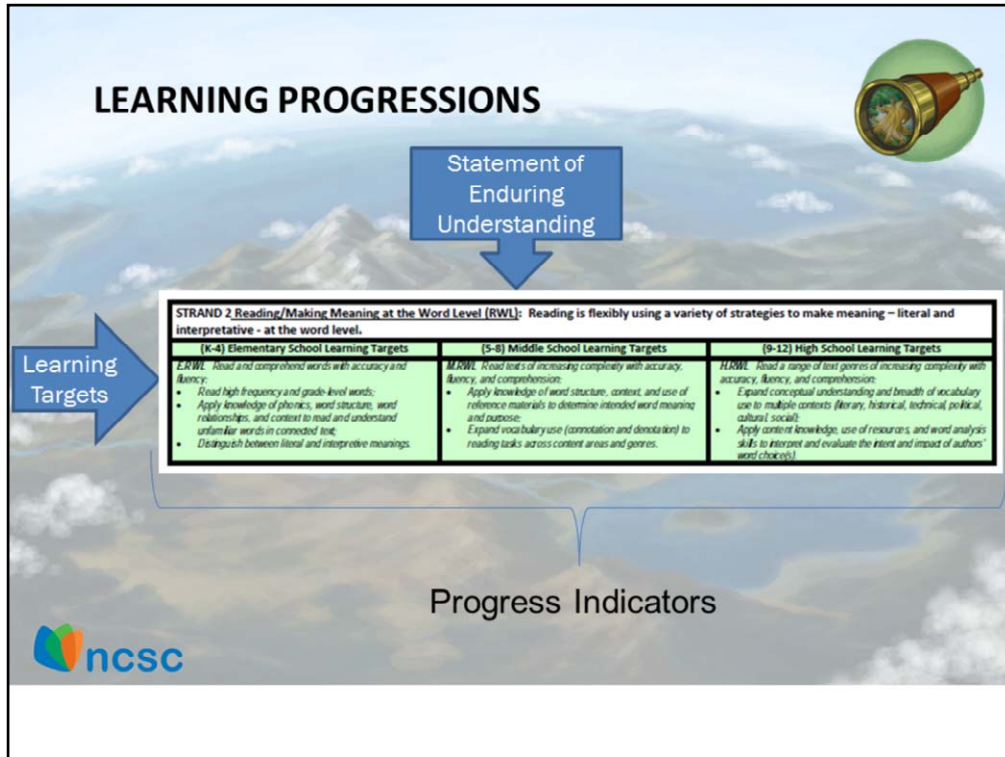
LEARNING PROGRESSIONS

Statement of Enduring Understanding

Learning Targets

STRAND 2 Reading/Making Meaning at the Word Level (RWL): Reading is flexibly using a variety of strategies to make meaning – literal and interpretative - at the word level.

| (K-4) Elementary School Learning Targets | (5-8) Middle School Learning Targets | (9-12) High School Learning Targets |
|---|---|---|
| E.RWL Read and comprehend words with accuracy and fluency: • Read high frequency and grade-level words; • Apply knowledge of phonics, word structure, word relationships, and context to read and understand unfamiliar words in connected text; • Distinguish between literal and interpretive meanings. | M.RWL Read texts of increasing complexity with accuracy, fluency, and comprehension: • Apply knowledge of word structure, context, and use of reference materials to determine intended word meaning and purpose; • Expand vocabulary use (connotation and denotation) to reading tasks across content areas and genres. | H.RWL Read a range of text genres of increasing complexity with accuracy, fluency, and comprehension: • Expand conceptual understanding and breadth of vocabulary use to multiple contexts (literary, historical, technical, political, cultural, social); • Apply content knowledge, use of resources, and word analysis skills to interpret and evaluate the intent and impact of authors' word choice(s). |

Progress Indicators

ncsc